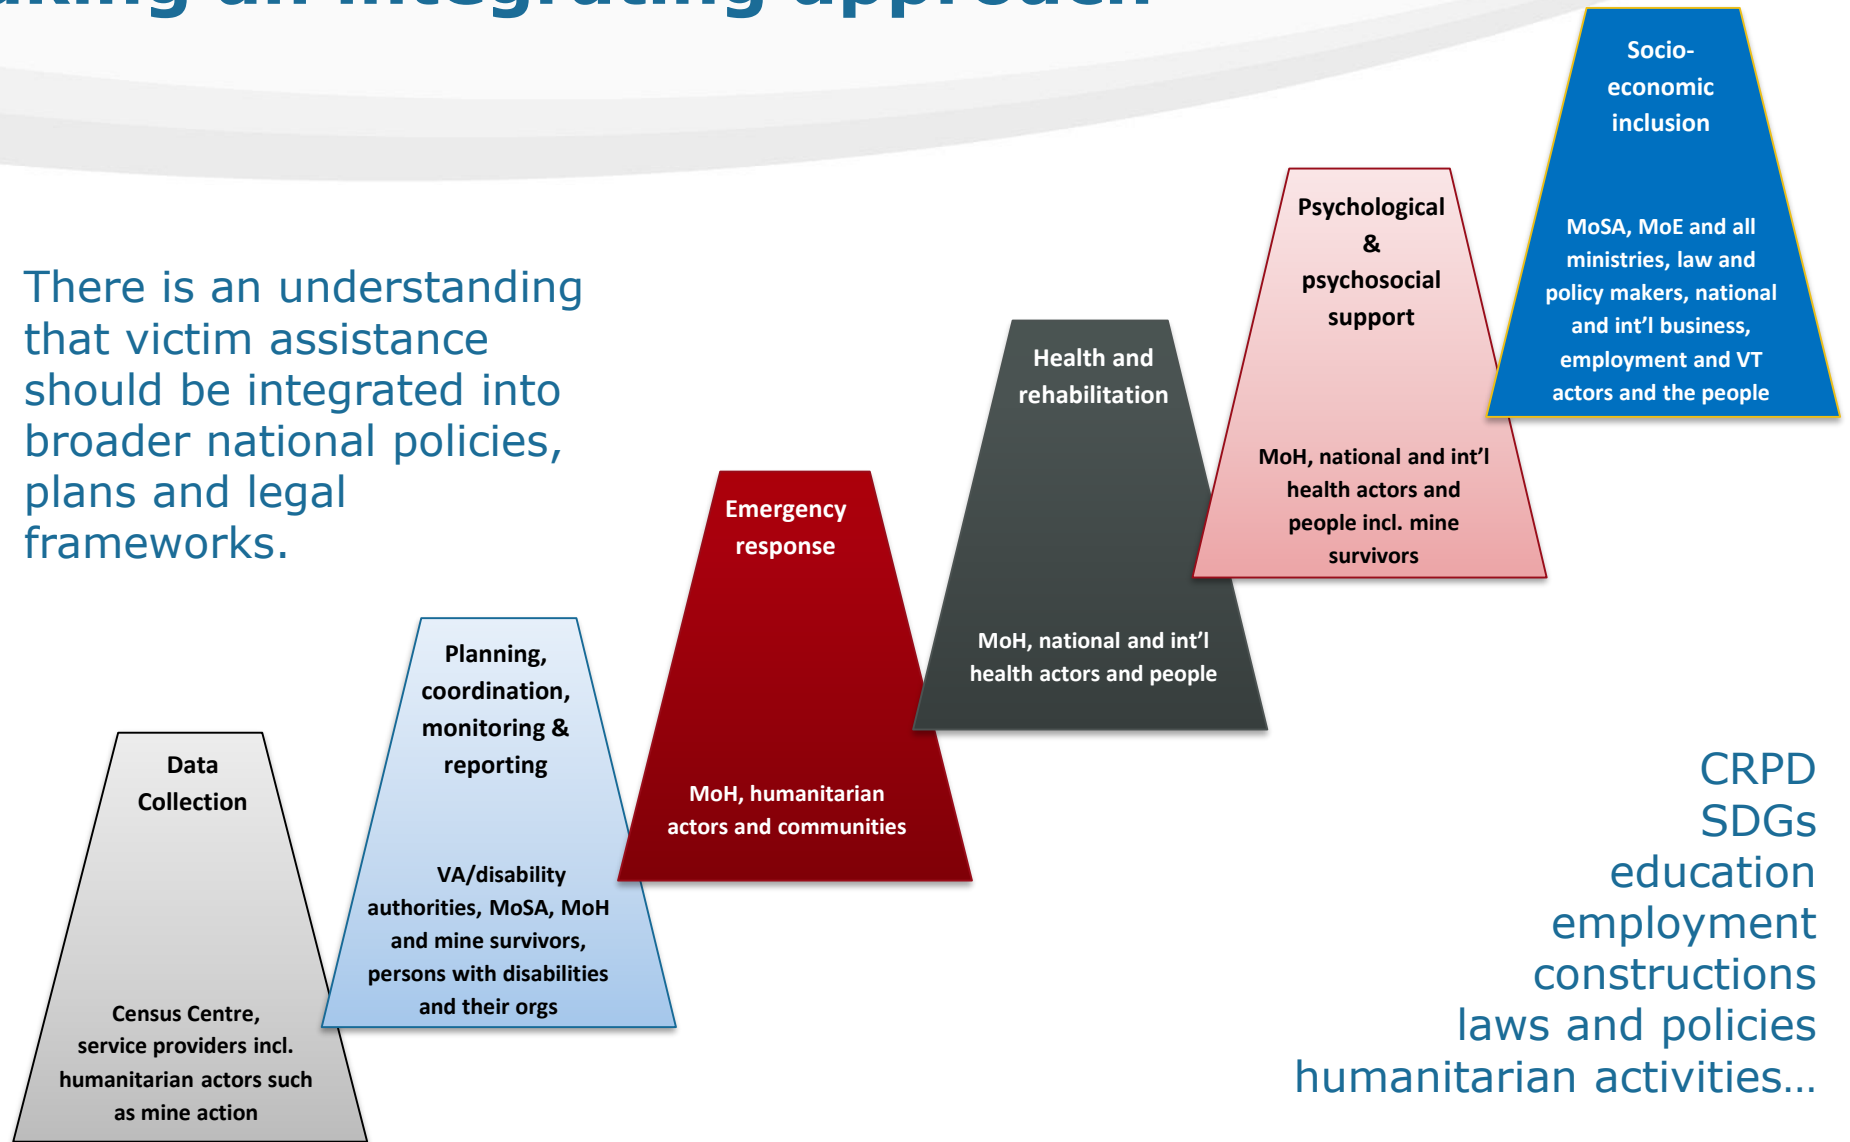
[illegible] an integrating approach

There is an understanding that victim assistance should be integrated into broader national policies, plans and legal frameworks.

Data Collection

Census Centre, service providers incl. humanitarian actors such as mine action

Planning, coordination, monitoring & reporting

VA/disability authorities, MoSA, MoH and mine survivors, persons with disabilities and their orgs

Emergency response

MoH, humanitarian actors and communities

Health and rehabilitation

MoH, national and int'l health actors and people

Psychological & psychosocial support

MoH, national and int'l health actors and people incl. mine survivors

Socio-economic inclusion

MoSA, MoE and all ministries, law and policy makers, national and int'l business, employment and VT actors and the people

CRPD
SDGs
education
employment
constructions
laws and policies
humanitarian activities…